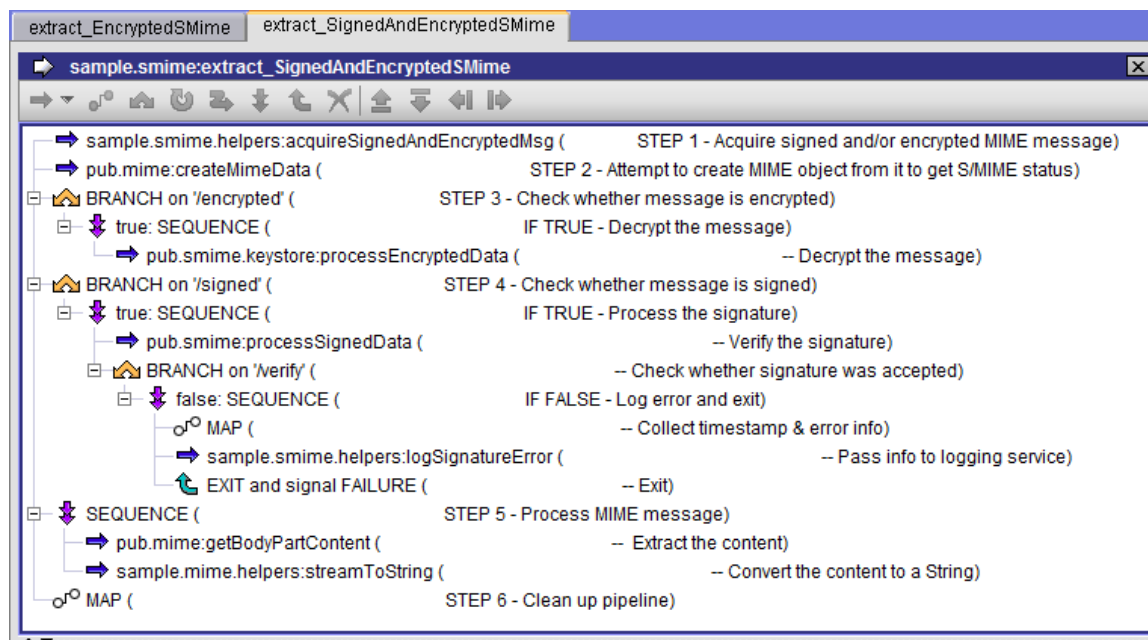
extract_EncryptedSMime | extract_SignedAndEncryptedSMime

sample.smime:extract_SignedAndEncryptedSMime

sample.smime.helpers:acquireSignedAndEncryptedMsg ( STEP 1 - Acquire signed and/or encrypted MIME message)
pub.mime:createMimeData ( STEP 2 - Attempt to create MIME object from it to get S/MIME status)
BRANCH on '/encrypted' ( STEP 3 - Check whether message is encrypted)
true: SEQUENCE ( IF TRUE - Decrypt the message)
pub.smime.keystore:processEncryptedData ( -- Decrypt the message)
BRANCH on '/signed' ( STEP 4 - Check whether message is signed)
true: SEQUENCE ( IF TRUE - Process the signature)
pub.smime:processSignedData ( -- Verify the signature)
BRANCH on '/verify' ( -- Check whether signature was accepted)
false: SEQUENCE ( IF FALSE - Log error and exit)
MAP ( -- Collect timestamp & error info)
sample.smime.helpers:logSignatureError ( -- Pass info to logging service)
EXIT and signal FAILURE ( -- Exit)
SEQUENCE ( STEP 5 - Process MIME message)
pub.mime:getBodyPartContent ( -- Extract the content)
sample.mime.helpers:streamToString ( -- Convert the content to a String)
MAP ( STEP 6 - Clean up pipeline)